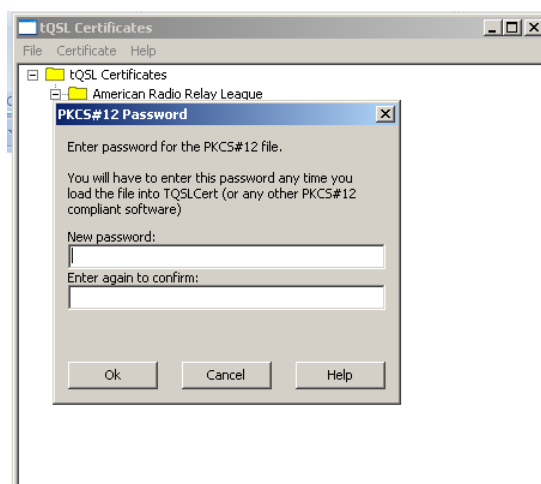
tQSL Certificates

File Certificate Help

tQSL Certificates

American Radio Relay League

PKCS#12 Password

Enter password for the PKCS#12 file.

You will have to enter this password any time you load the file into TQSLCert (or any other PKCS#12 compliant software)

New password:

Enter again to confirm:

Ok

Cancel

Help